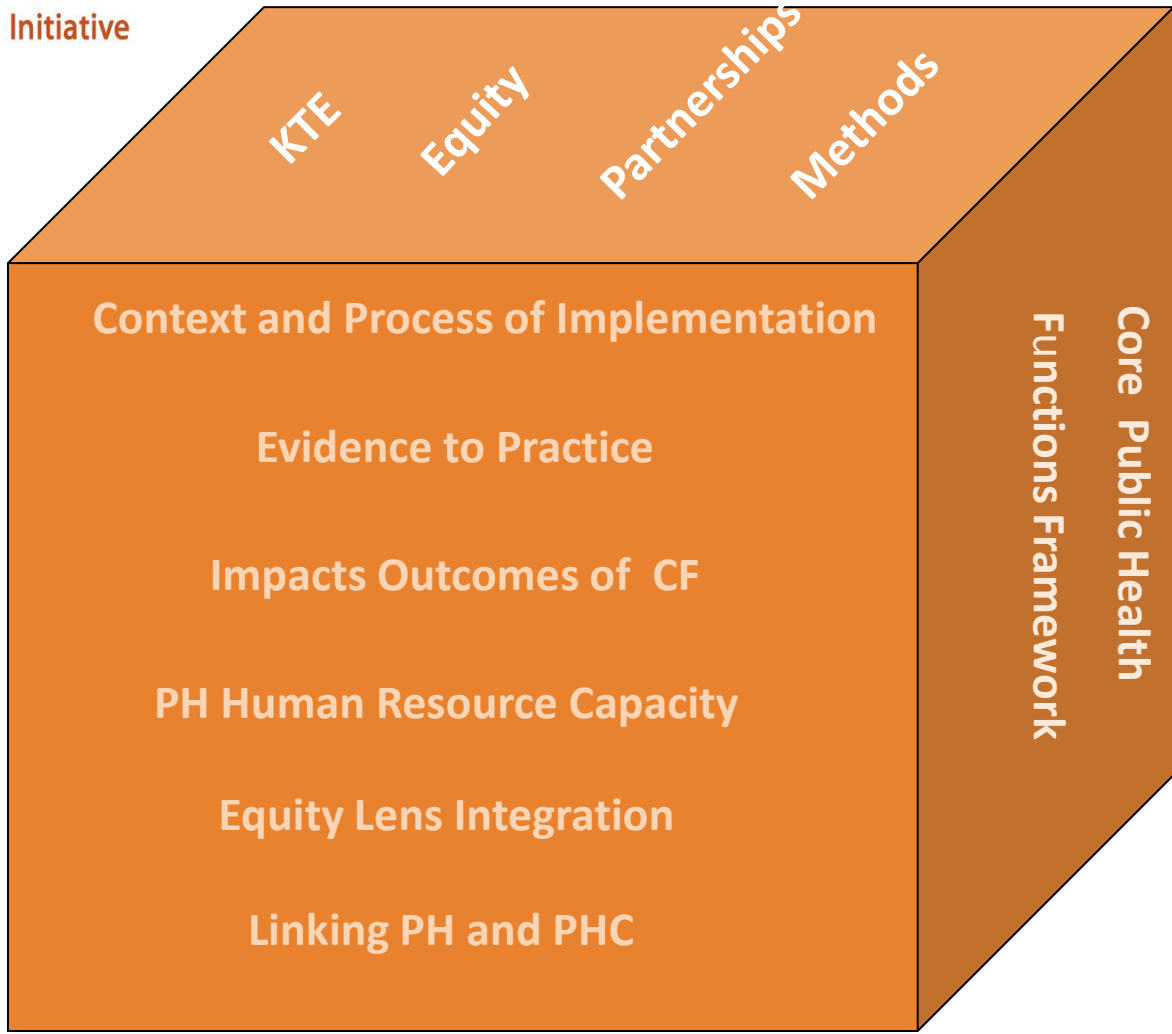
Initiative

KTE Equity Partnerships Methods

Context and Process of Implementation

Evidence to Practice

Impacts Outcomes of CF

PH Human Resource Capacity

Equity Lens Integration

Linking PH and PHC

Core Public Health Functions Framework